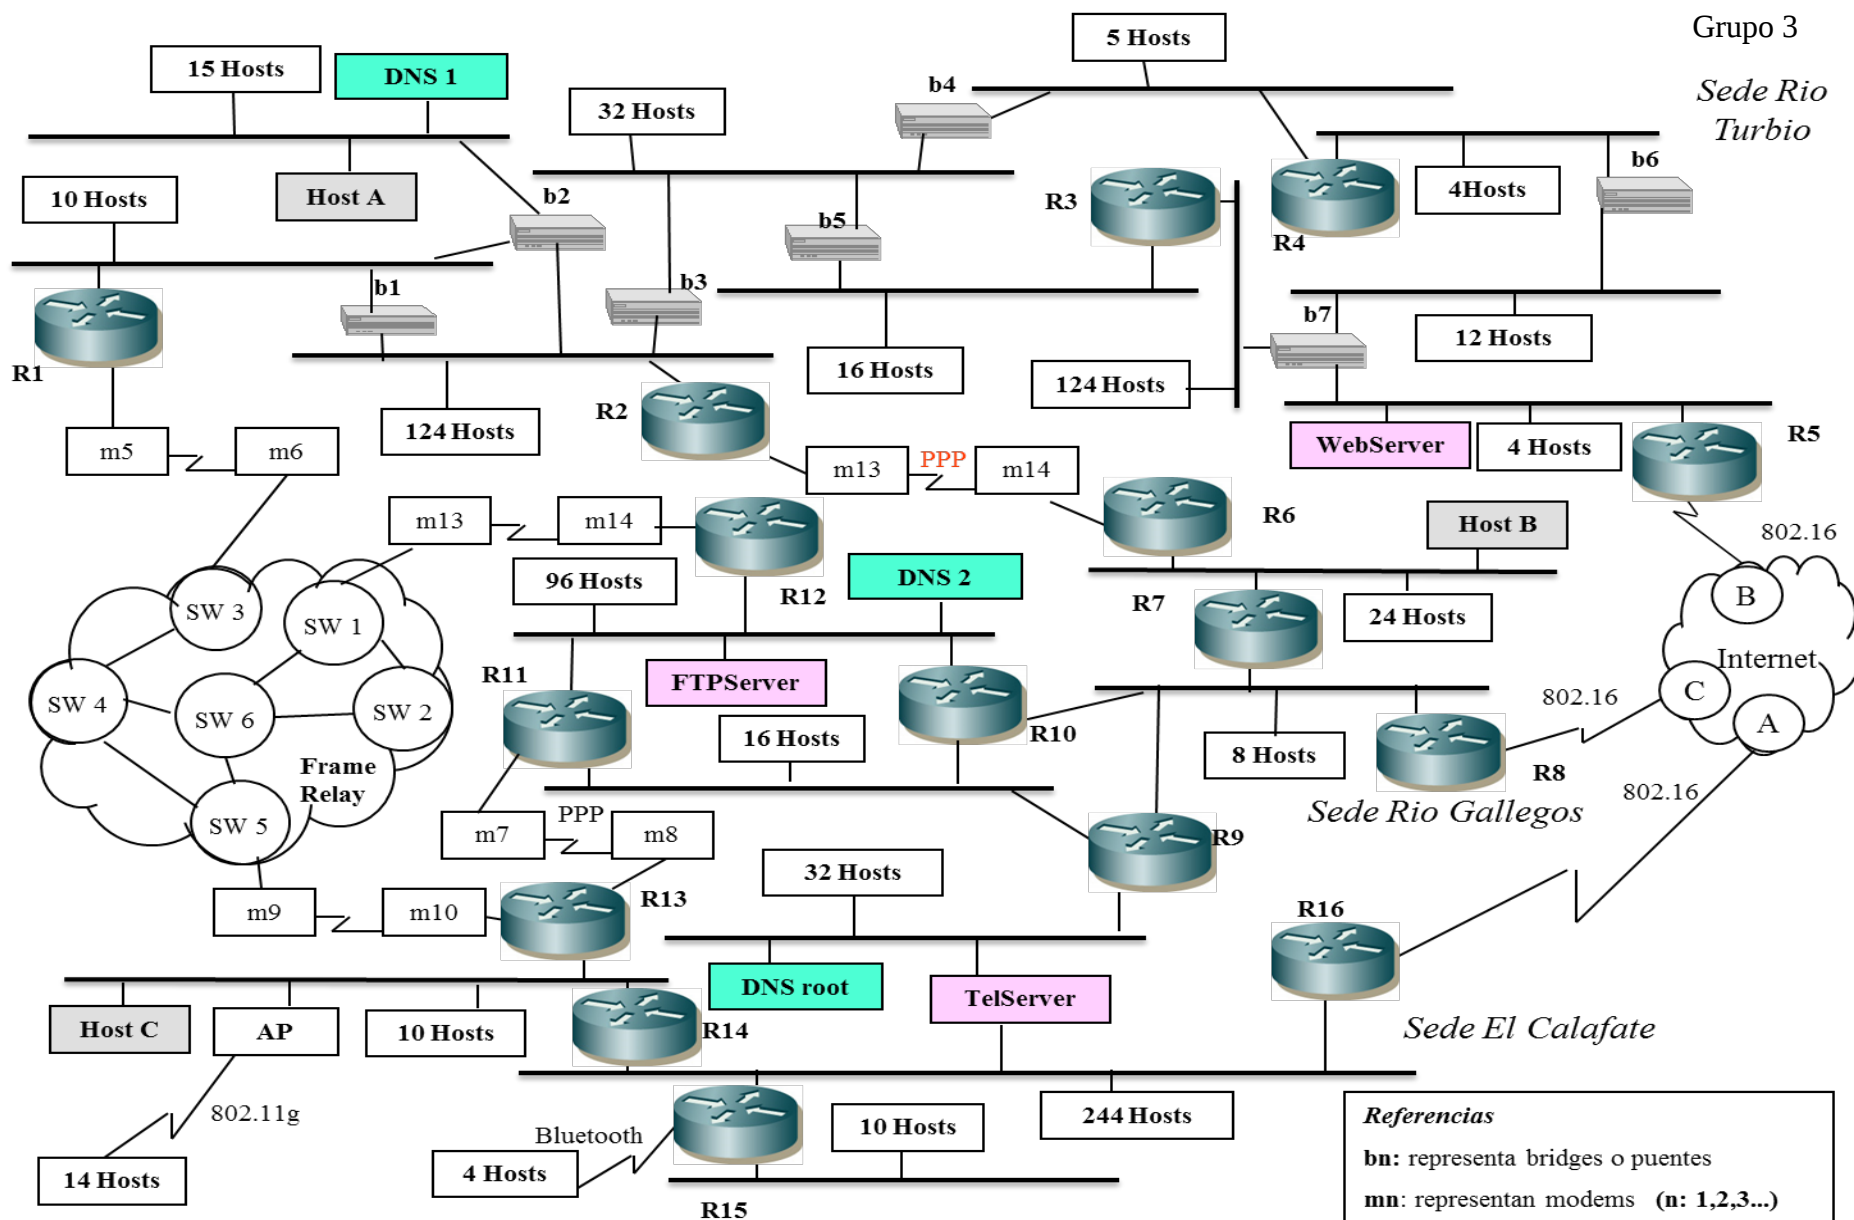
Grupo 3

Sede Rio Turbio

15 Hosts
DNS 1
5 Hosts
b4
32 Hosts
10 Hosts
Host A
b2
b5
R3
R4
4Hosts
b6
b1
b3
R1
b7
12 Hosts
16 Hosts
124 Hosts
124 Hosts
R2
m5
m6
WebServer
4 Hosts
R5
m13
PPP
m14
R6
m13
m14
Host B
802.16
96 Hosts
R12
DNS 2
SW 3
SW 1
R7
24 Hosts
B
Internet
SW 4
SW 6
SW 2
R11
FTPServer
802.16
C
A
16 Hosts
R10
8 Hosts
Frame Relay
R8
802.16
SW 5
Sede Rio Gallegos
m7
PPP
m8
R9
32 Hosts
m9
m10
R13
R16
Host C
AP
10 Hosts
DNS root
TelServer
R14
Sede El Calafate
802.11g
Bluetooth
10 Hosts
244 Hosts
14 Hosts
4 Hosts
R15

Referencias
bn: representa bridges o puentes
mn: representan modems (n: 1,2,3...)